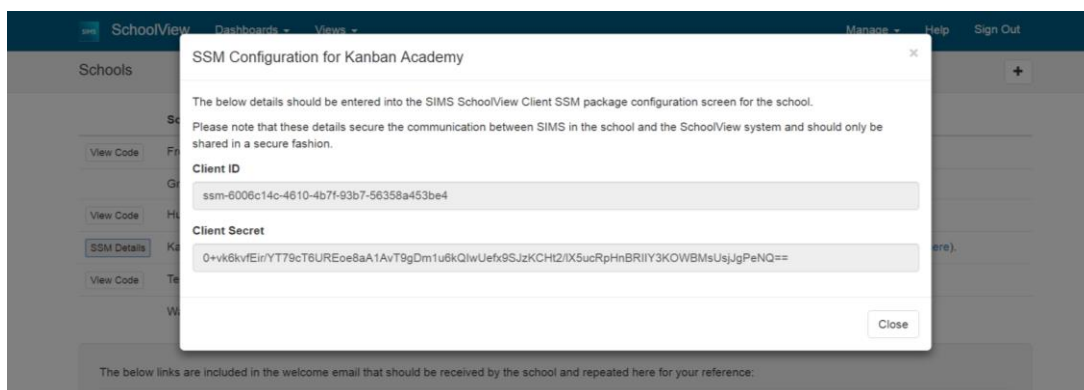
SIMS SchoolView Dashboards ▾ Views ▾ Manage ▾ Help Sign Out

Schools

+

View Code

View Code

SSM Details

View Code

ere).

SSM Configuration for Kanban Academy

×

The below details should be entered into the SIMS SchoolView Client SSM package configuration screen for the school.

Please note that these details secure the communication between SIMS in the school and the SchoolView system and should only be shared in a secure fashion.

Client ID

ssm-6006c14c-4610-4b7f-93b7-56358a453be4

Client Secret

0+vk6kvfEir/YT79cT6UREoe8aA1AvT9gDm1u6kQIwUefx9SJzKCHt2/lX5ucRpHnBRIIY3KOWBMsUsjJgPeNQ==

Close

The below links are included in the welcome email that should be received by the school and repeated here for your reference: